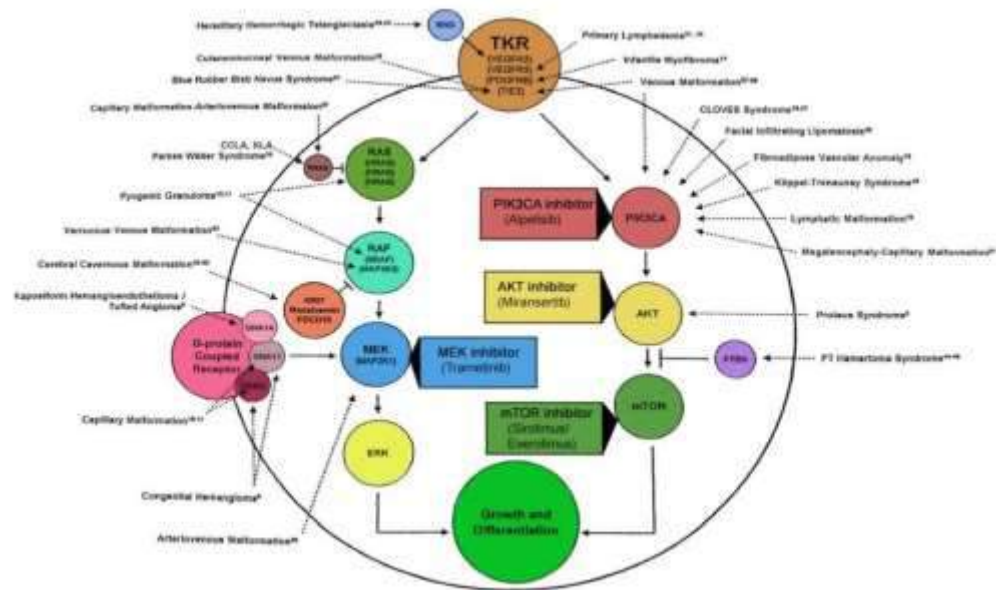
Hereditary Hemorrhagic Telangiectasia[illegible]
ENG
TKR
(VEGFR2)
(VEGFR3)
(PDGFRB)
(TIE2)
Primary Lymphedema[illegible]
Infantile Myofibroma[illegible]
Venous Malformation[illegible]
Cutaneomucosal Venous Malformation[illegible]
Blue Rubber Bleb Nevus Syndrome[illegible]
Capillary Malformation-Arteriovenous Malformation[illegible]
CCLA, KLA
Parkes Weber Syndrome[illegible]
RASA1
RAS
(HRAS)
(KRAS)
(NRAS)
Pyogenic Granuloma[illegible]
RAF
(BRAF)
(MAP3K3)
Verrucous Venous Malformation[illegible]
Cerebral Cavernous Malformation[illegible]
KRIT
Malcavernin
PDCD10
Kaposiform Hemangioendothelioma / Tufted Angioma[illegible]
GNA14
GNA11
GNAQ
G-protein Coupled Receptor
MEK
(MAP2K1)
MEK inhibitor
(Trametinib)
Capillary Malformation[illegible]
ERK
Congenital Hemangioma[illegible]
Arteriovenous Malformation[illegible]
CLOVES Syndrome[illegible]
Facial Infiltrating Lipomatosis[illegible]
Fibroadipose Vascular Anomaly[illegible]
Klippel-Trenaunay Syndrome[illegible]
Lymphatic Malformation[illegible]
Megalencephaly-Capillary Malformation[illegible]
PIK3CA inhibitor
(Alpelisib)
PIK3CA
AKT inhibitor
(Miransertib)
AKT
Proteus Syndrome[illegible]
PTEN
PT Hamartoma Syndrome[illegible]
mTOR inhibitor
(Sirolimus/
Everolimus)
mTOR
Growth and Differentiation